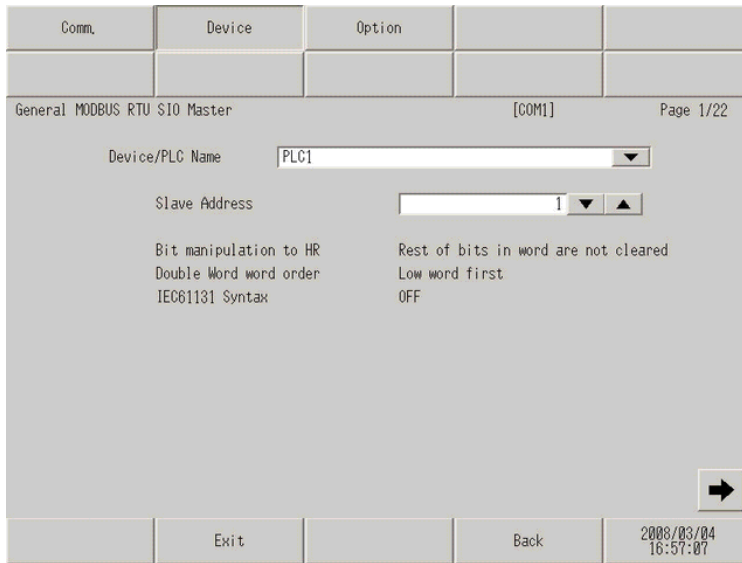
Comm.

Device

Option

General MODBUS RTU SIO Master

[COM1]

Page 1/22

Device/PLC Name

PLC1

Slave Address

1

Bit manipulation to HR

Rest of bits in word are not cleared

Double Word word order

Low word first

IEC61131 Syntax

OFF

Exit

Back

2008/03/04 16:57:07